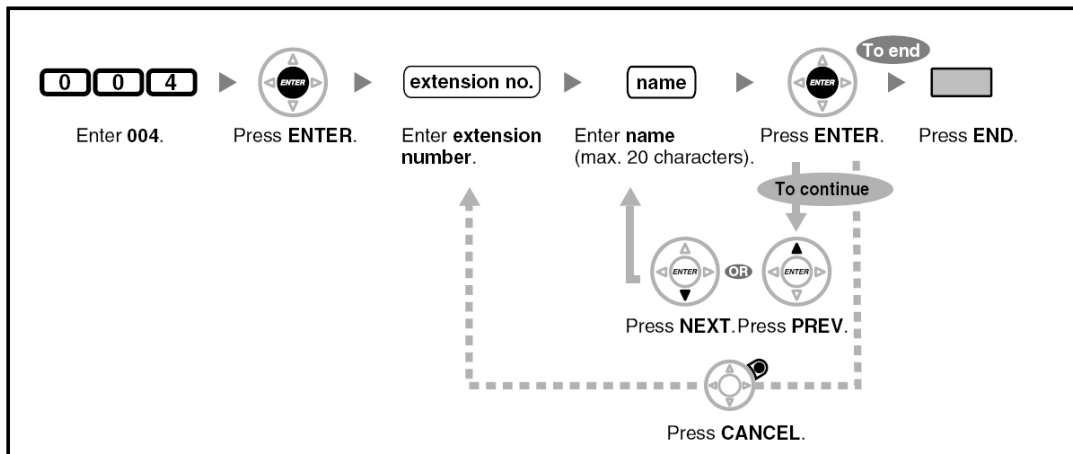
0 0 4

ENTER

extension no.

name

To end

ENTER

Enter 004.

Press ENTER.

Enter extension number.

Enter name (max. 20 characters).

Press ENTER.

Press END.

To continue

ENTER

OR

ENTER

Press NEXT.

Press PREV.

Press CANCEL.